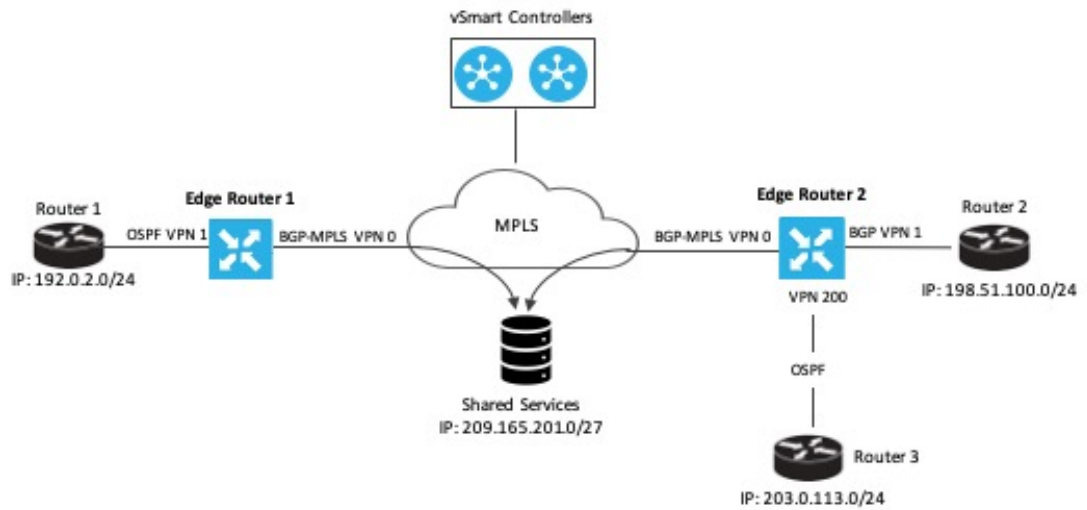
vSmart Controllers

Router 1
OSPF VPN 1
IP: 192.0.2.0/24

Edge Router 1
BGP-MPLS VPN 0

MPLS

Shared Services
IP: 209.165.201.0/27

Edge Router 2
BGP-MPLS VPN 0
BGP VPN 1
VPN 200

Router 2
IP: 198.51.100.0/24

OSPF

Router 3
IP: 203.0.113.0/24